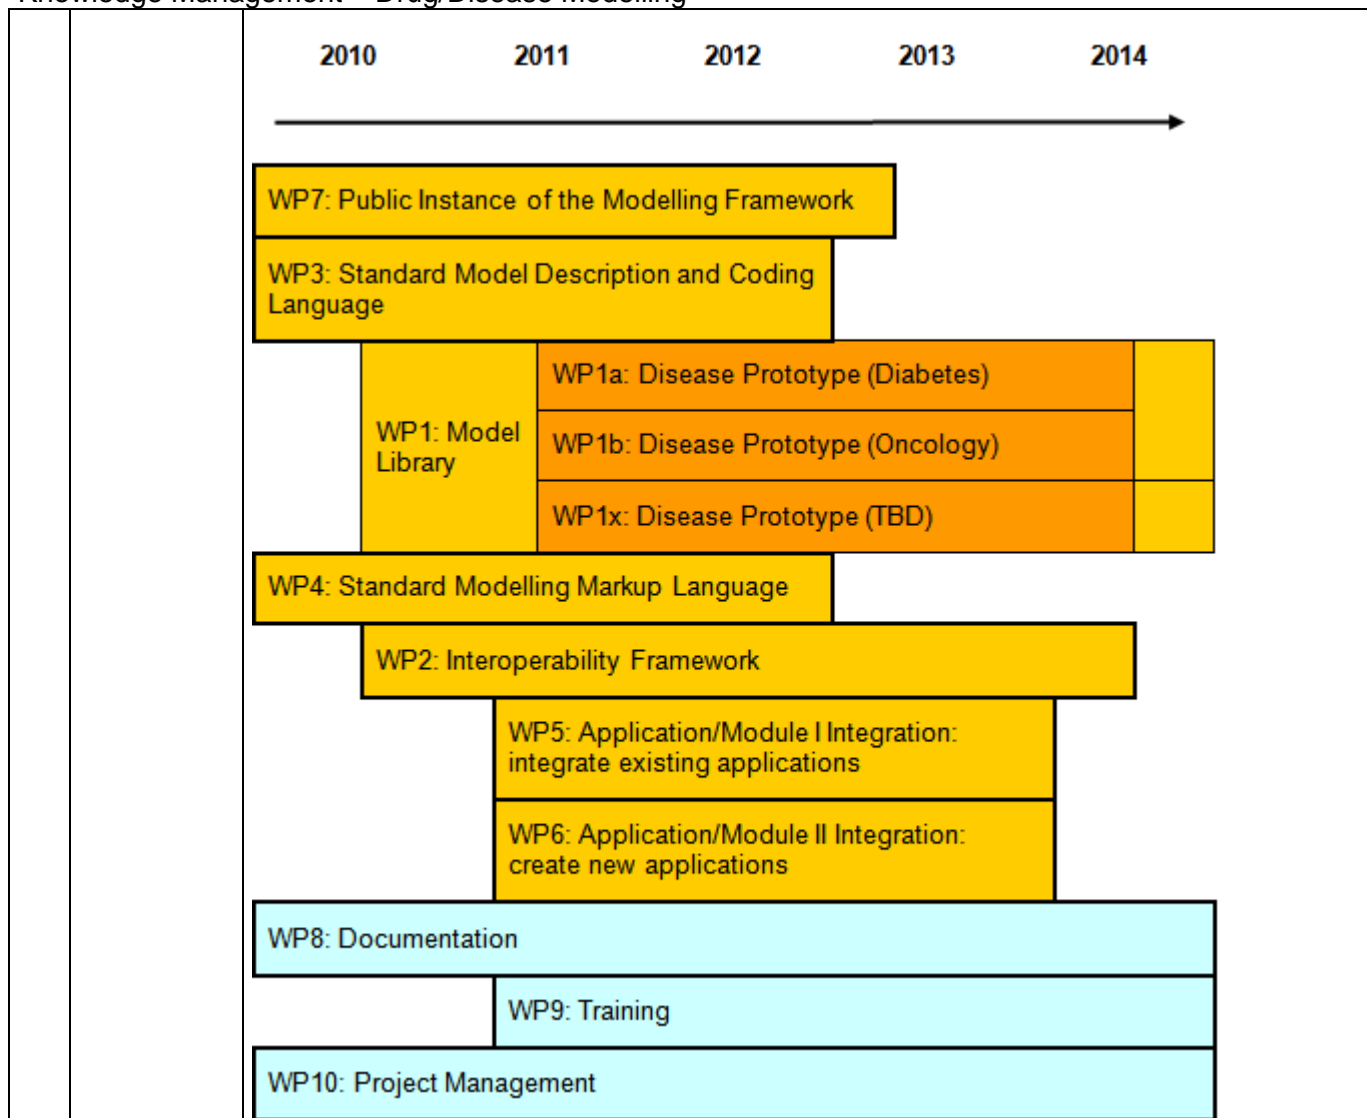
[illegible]

2010 2011 2012 2013 2014

WP7: Public Instance of the Modelling Framework

WP3: Standard Model Description and Coding Language

WP1: Model Library

WP1a: Disease Prototype (Diabetes)

WP1b: Disease Prototype (Oncology)

WP1x: Disease Prototype (TBD)

WP4: Standard Modelling Markup Language

WP2: Interoperability Framework

WP5: Application/Module I Integration: integrate existing applications

WP6: Application/Module II Integration: create new applications

WP8: Documentation

WP9: Training

WP10: Project Management